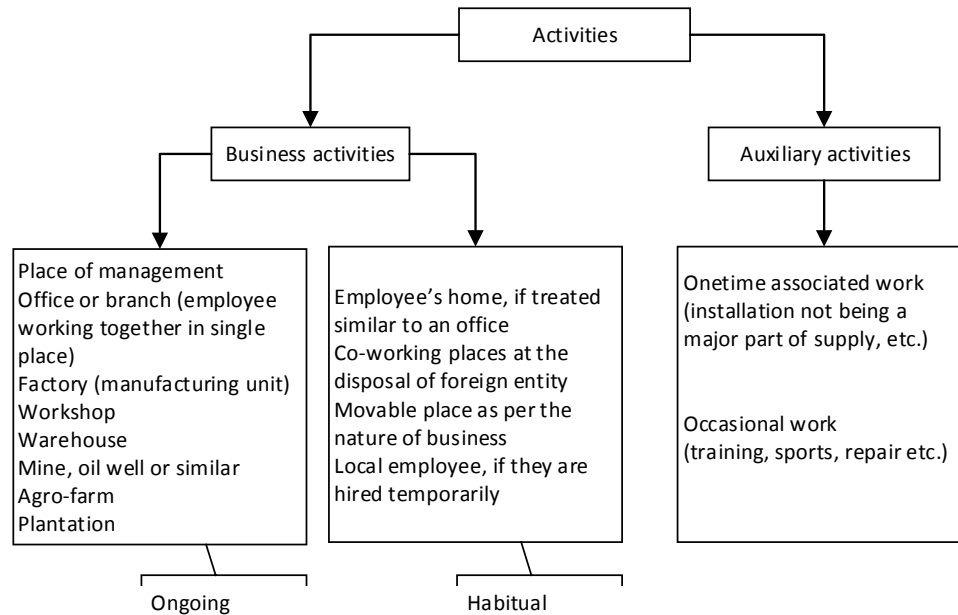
Activities

Business activities

Auxiliary activities

Place of management
Office or branch (employee working together in single place)
Factory (manufacturing unit)
Workshop
Warehouse
Mine, oil well or similar
Agro-farm
Plantation

Employee's home, if treated similar to an office
Co-working places at the disposal of foreign entity
Movable place as per the nature of business
Local employee, if they are hired temporarily

Onetime associated work (installation not being a major part of supply, etc.)

Occasional work (training, sports, repair etc.)

Ongoing

Habitual